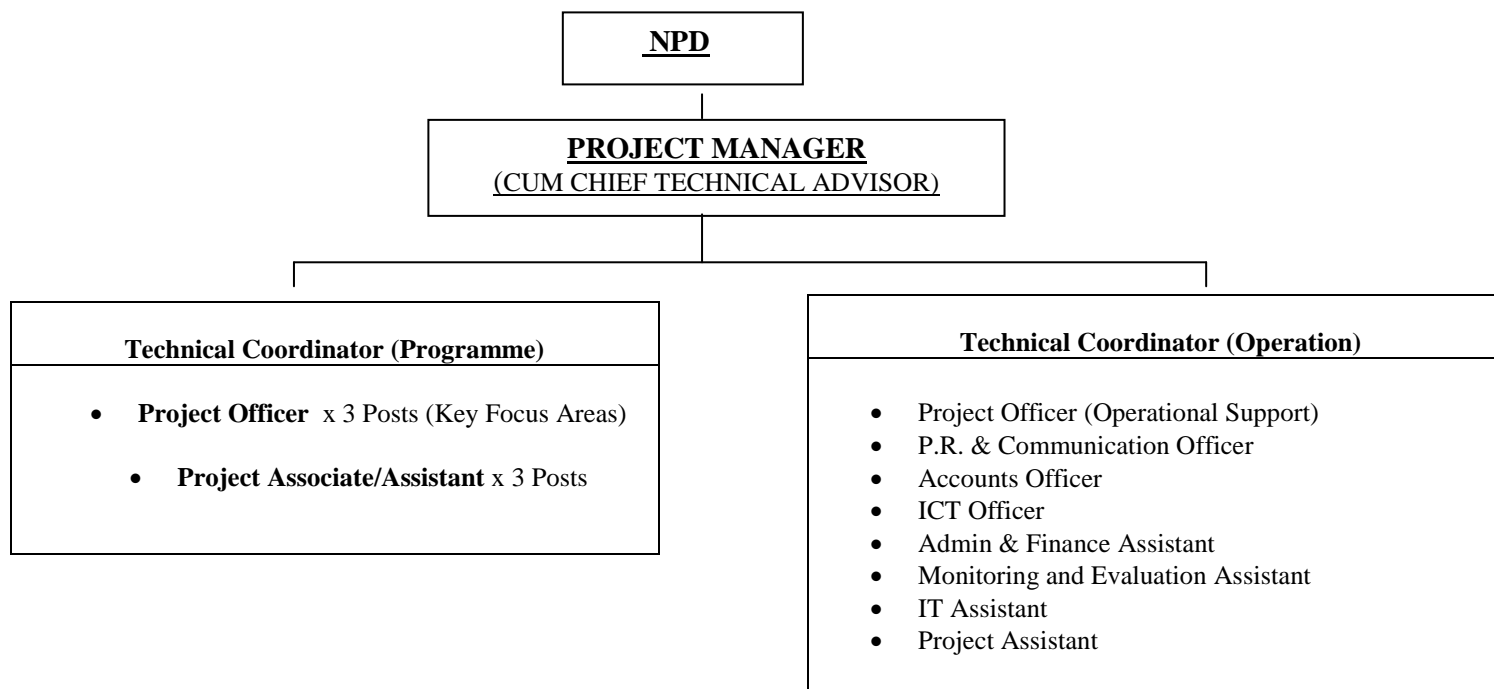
NPD

PROJECT MANAGER
(CUM CHIEF TECHNICAL ADVISOR)

Technical Coordinator (Programme)

- Project Officer x 3 Posts (Key Focus Areas)
- Project Associate/Assistant x 3 Posts

Technical Coordinator (Operation)

- Project Officer (Operational Support)
- P.R. & Communication Officer
- Accounts Officer
- ICT Officer
- Admin & Finance Assistant
- Monitoring and Evaluation Assistant
- IT Assistant
- Project Assistant